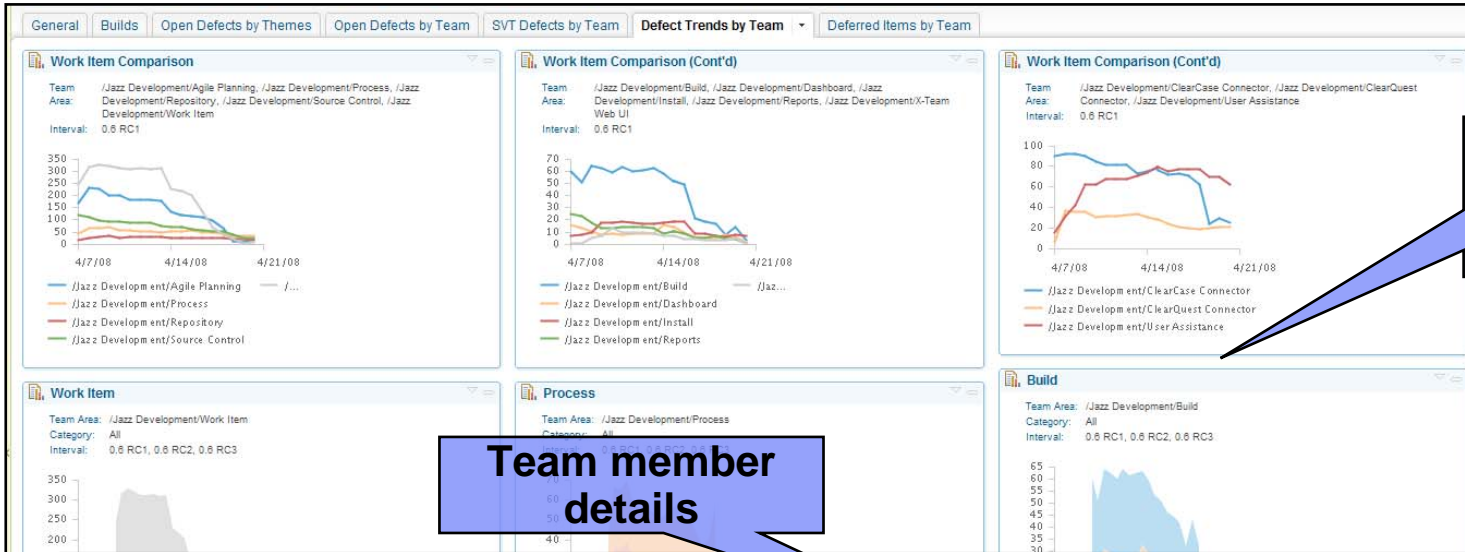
General | Builds | Open Defects by Themes | Open Defects by Team | SVT Defects by Team | Defect Trends by Team | Deferred Items by Team

Work Item Comparison

Team Area: /Jazz Development/Agile Planning, /Jazz Development/Process, /Jazz Development/Repository, /Jazz Development/Source Control, /Jazz Development/Work Item
Interval: 0.6 RC1

350
300
250
200
150
100
50
0

4/7/08 4/14/08 4/21/08

/Jazz Development/Agile Planning
/...
/Jazz Development/Process
/Jazz Development/Repository
/Jazz Development/Source Control

Work Item Comparison (Cont'd)

Team Area: /Jazz Development/Build, /Jazz Development/Dashboard, /Jazz Development/Install, /Jazz Development/Reports, /Jazz Development/X-Team Web UI
Interval: 0.6 RC1

70
60
50
40
30
20
10
0

4/7/08 4/14/08 4/21/08

/Jazz Development/Build
/Jaz...
/Jazz Development/Dashboard
/Jazz Development/Install
/Jazz Development/Reports

Work Item Comparison (Cont'd)

Team Area: /Jazz Development/ClearCase Connector, /Jazz Development/ClearQuest Connector, /Jazz Development/User Assistance
Interval: 0.6 RC1

100
80
60
40
20
0

4/7/08 4/14/08 4/21/08

/Jazz Development/ClearCase Connector
/Jazz Development/ClearQuest Connector
/Jazz Development/User Assistance

Work Item

Team Area: /Jazz Development/Work Item
Category: All
Interval: 0.6 RC1, 0.6 RC2, 0.6 RC3

350
300
250
200

Process

Team Area: /Jazz Development/Process
Category: All
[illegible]

40

Team member details

Build

Team Area: /Jazz Development/Build
Category: All
Interval: 0.6 RC1, 0.6 RC2, 0.6 RC3

65
60
55
50
45
40
35
30